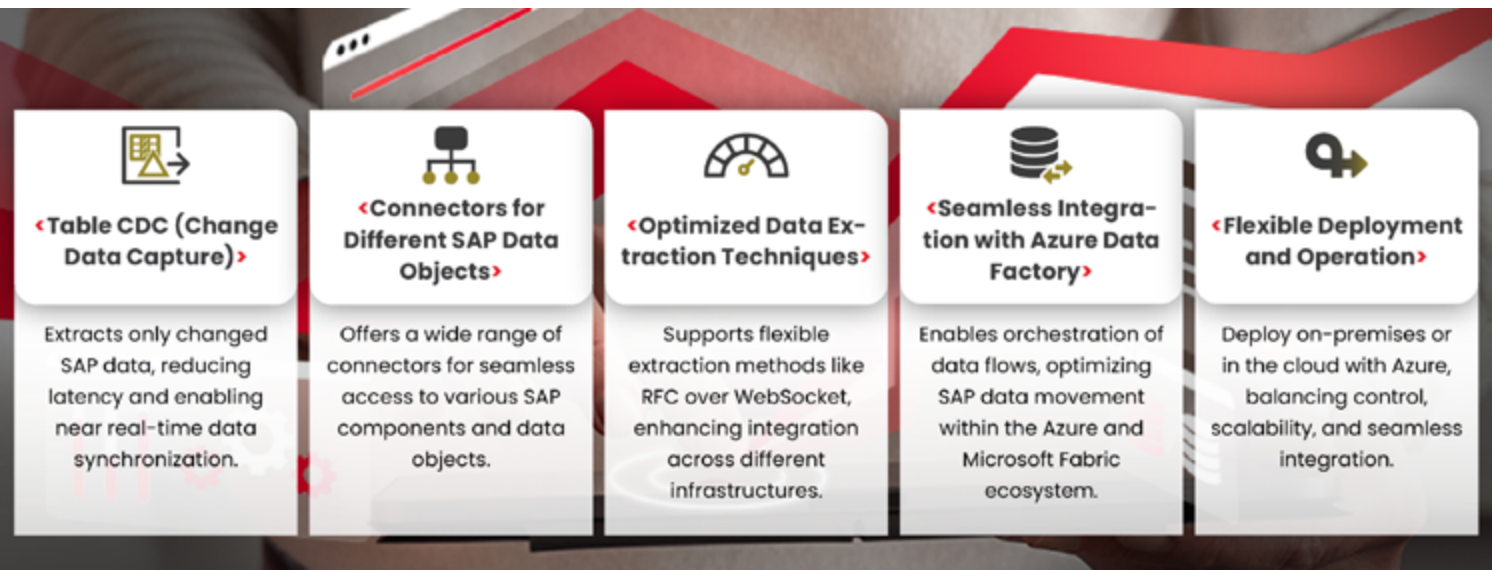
‹Table CDC (Change Data Capture)›

Extracts only changed SAP data, reducing latency and enabling near real-time data synchronization.

‹Connectors for Different SAP Data Objects›

Offers a wide range of connectors for seamless access to various SAP components and data objects.

‹Optimized Data Extraction Techniques›

Supports flexible extraction methods like RFC over WebSocket, enhancing integration across different infrastructures.

‹Seamless Integration with Azure Data Factory›

Enables orchestration of data flows, optimizing SAP data movement within the Azure and Microsoft Fabric ecosystem.

‹Flexible Deployment and Operation›

Deploy on-premises or in the cloud with Azure, balancing control, scalability, and seamless integration.